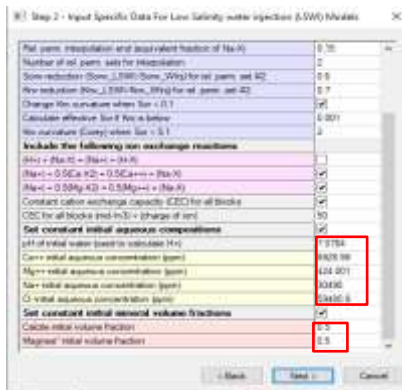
Step 2 - Input Specific Data For Low Salinity water injection (LSWI) Models

| | |
|---|---|
| Rel. perm. interpolation and equivalent fraction of (Na-X) | 0.35 |
| Number of rel. perm. sets for interpolation | 2 |
| Sorw reduction (Sorw_LSWI/Sorw_HWs) for rel. perm. set #2 | 0.6 |
| Krw reduction (Krw_LSWI/Krw_HWs) for rel. perm. set #2 | 0.7 |
| Change Krw curvature when Sor < 0.1 | ☑ |
| Calculate effective So if Krw is below | 0.001 |
| Krw curvature (Corey) when Sor < 0.1 | 2 |
| **Include the following ion exchange reactions** | |
| (H+) + (Na-X) = (Na+) + (H-X) | ☐ |
| (Na+) + 0.5(Ca-X2) = 0.5(Ca++) + (Na-X) | ☑ |
| (Na+) + 0.5(Mg-X2) = 0.5(Mg++) + (Na-X) | ☑ |
| Constant cation exchange capacity (CEC) for all blocks | ☑ |
| CEC for all blocks (mol/m3) = (charge of ion) | 50 |
| **Set constant initial aqueous compositions** | ☑ |
| pH of initial water (used to calculate H+) | 7.0784 |
| Ca++ initial aqueous concentration (ppm) | 6926.99 |
| Mg++ initial aqueous concentration (ppm) | 424.001 |
| Na+ initial aqueous concentration (ppm) | 30490 |
| Cl- initial aqueous concentration (ppm) | 59490.6 |
| **Set constant initial mineral volume fractions** | ☑ |
| Calcite initial volume Fraction | 0.5 |
| Magnesi* initial volume Fraction | 0.5 |

< Back   Next >